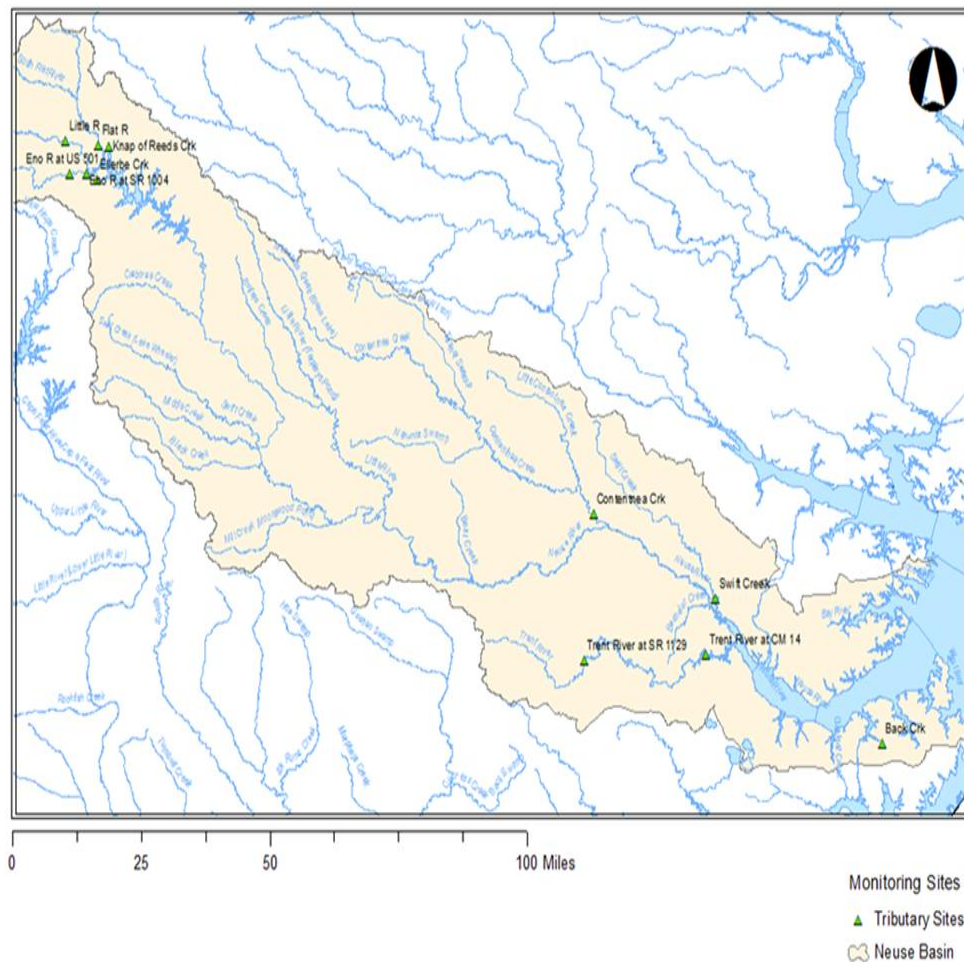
Little R
Flat R
Knap of Reeds Crk
Eno R at US 501
Ellerbe Crk
Eno R at SR 1004
Contentnea Crk
Swift Creek
Trent River at SR 1129
Trent River at CM 14
Back Crk

0
25
50
100 Miles

Monitoring Sites
Tributary Sites
Neuse Basin